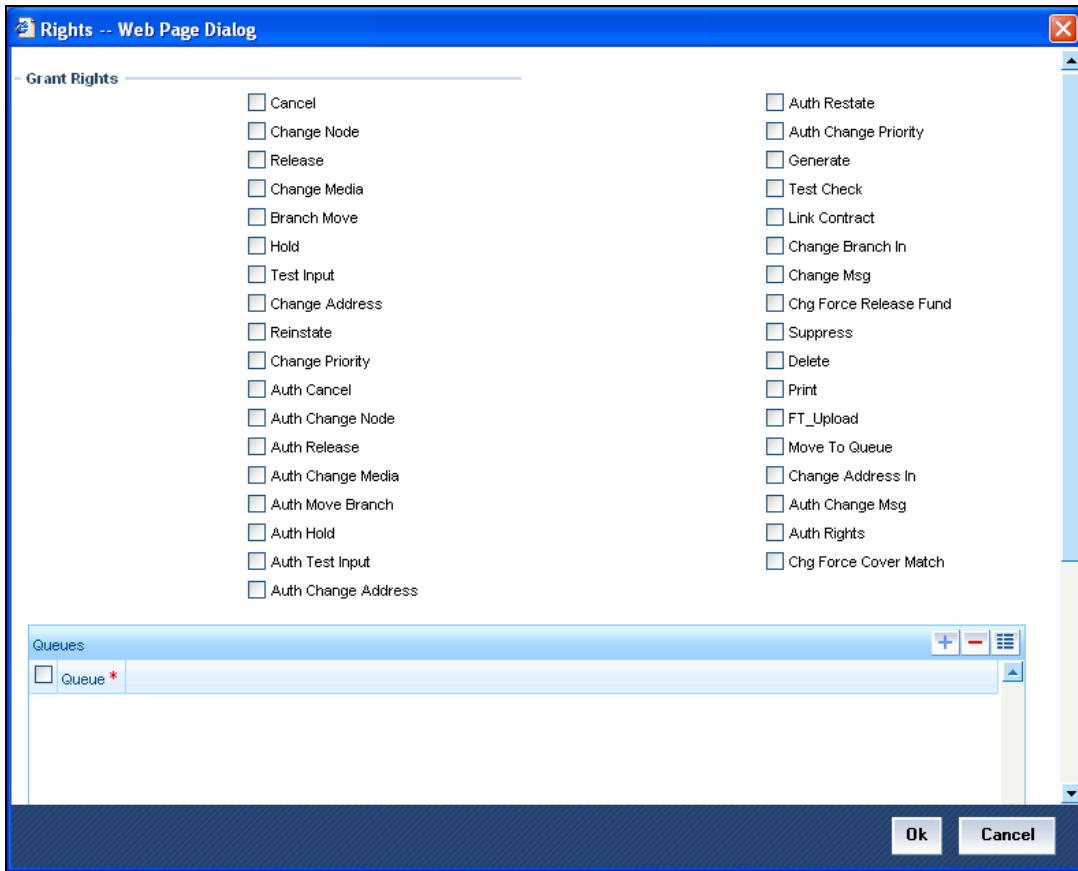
Rights -- Web Page Dialog

Grant Rights

Cancel
Change Node
Release
Change Media
Branch Move
Hold
Test Input
Change Address
Reinstate
Change Priority
Auth Cancel
Auth Change Node
Auth Release
Auth Change Media
Auth Move Branch
Auth Hold
Auth Test Input
Auth Change Address

Auth Restate
Auth Change Priority
Generate
Test Check
Link Contract
Change Branch In
Change Msg
Chg Force Release Fund
Suppress
Delete
Print
FT_Upload
Move To Queue
Change Address In
Auth Change Msg
Auth Rights
Chg Force Cover Match

Queues

Queue *

Ok
Cancel